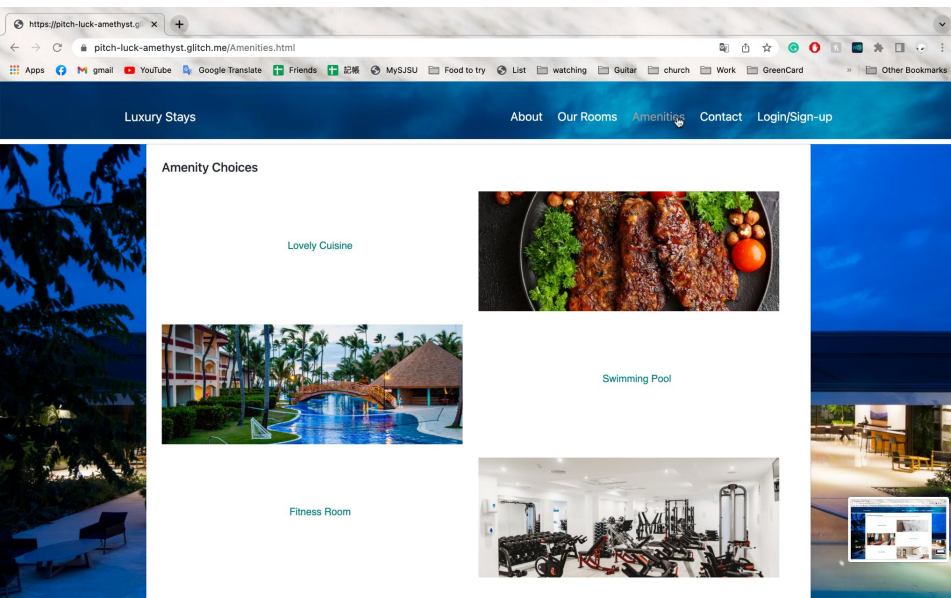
https://pitch-luck-amethyst.g

pitch-luck-amethyst.glitch.me/Amenities.html

Apps gmail YouTube Google Translate Friends 記帳 MySJSU Food to try List watching Guitar church Work GreenCard Other Bookmarks

Luxury Stays

About Our Rooms Amenities Contact Login/Sign-up

Amenity Choices

Lovely Cuisine

Swimming Pool

Fitness Room